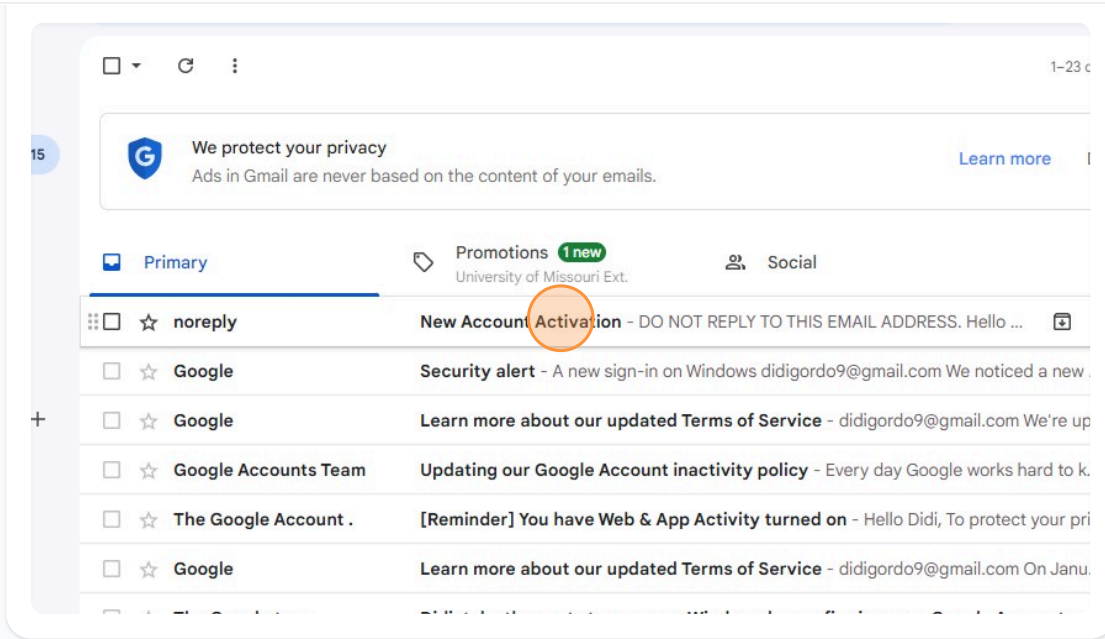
1–23 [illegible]

15

We protect your privacy
Ads in Gmail are never based on the content of your emails.

Learn more

Primary

Promotions 1 new
University of Missouri Ext.

Social

noreply New Account Activation - DO NOT REPLY TO THIS EMAIL ADDRESS. Hello ...

Google Security alert - A new sign-in on Windows didigordo9@gmail.com We noticed a new ...

Google Learn more about our updated Terms of Service - didigordo9@gmail.com We're up...

Google Accounts Team Updating our Google Account inactivity policy - Every day Google works hard to k...

The Google Account . [Reminder] You have Web & App Activity turned on - Hello Didi, To protect your pri...

Google Learn more about our updated Terms of Service - didigordo9@gmail.com On Janu...

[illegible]